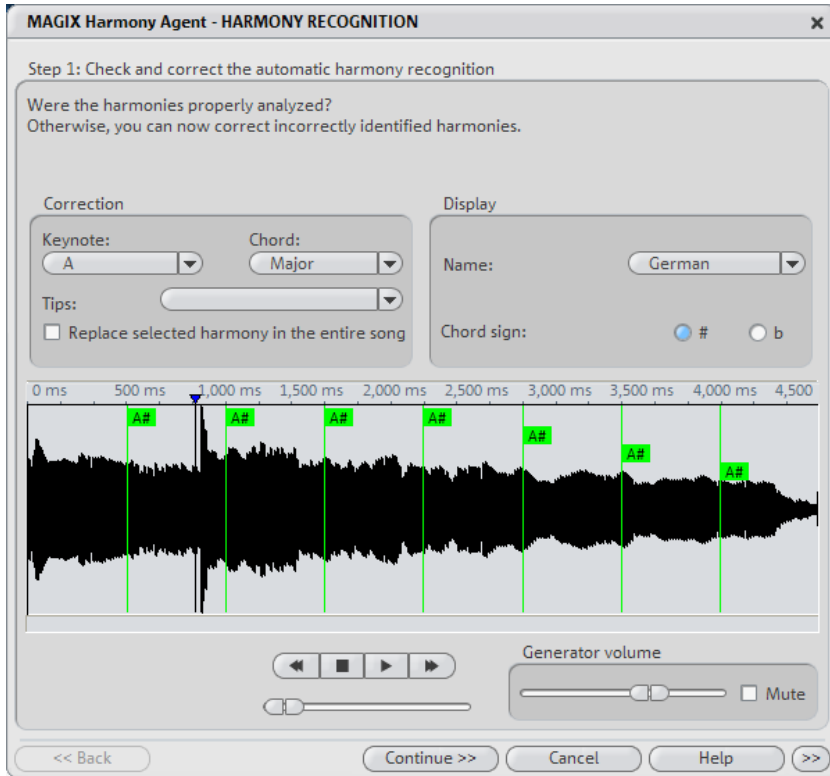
MAGIX Harmony Agent - HARMONY RECOGNITION ×

Step 1: Check and correct the automatic harmony recognition

Were the harmonies properly analyzed?
Otherwise, you can now correct incorrectly identified harmonies.

Correction

Keynote:
A

Chord:
Major

Tips:

Replace selected harmony in the entire song

Display

Name:
German

Chord sign:
#
b

0 ms 500 ms 1,000 ms 1,500 ms 2,000 ms 2,500 ms 3,000 ms 3,500 ms 4,000 ms 4,500

A# A# A# A# A# A# A#

Generator volume

Mute

<< Back
Continue >>
Cancel
Help
>>